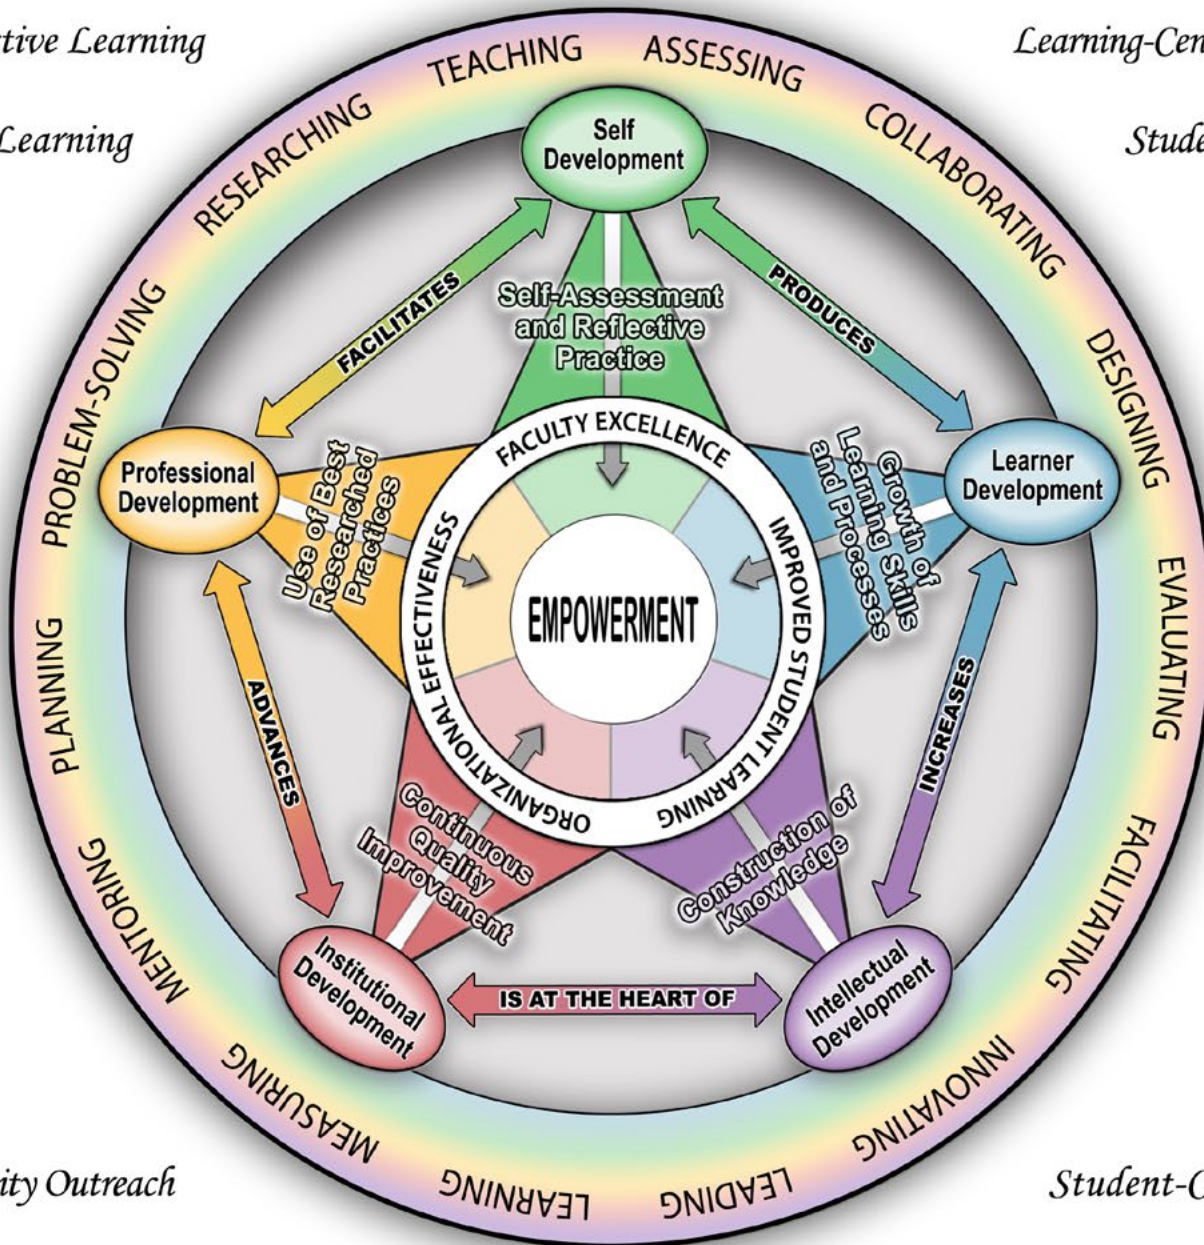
tive Learning

Learning

Learning-Cen

Stude

ity Outreach

Student-C

TEACHING ASSESSING COLLABORATING DESIGNING EVALUATING FACILITATING INNOVATING LEADING LEARNING MEASURING MENTORING PLANNING PROBLEM-SOLVING RESEARCHING

Self Development

FACILITATES

PRODUCES

Self-Assessment and Reflective Practice

Professional Development

Use of Best Researched Practices

FACULTY EXCELLENCE

Growth of Learning Skills and Processes

Learner Development

EMPOWERMENT

ORGANIZATIONAL EFFECTIVENESS

IMPROVED STUDENT LEARNING

ADVANCES

INCREASES

Continuous Quality Improvement

Construction of Knowledge

Institutional Development

IS AT THE HEART OF

Intellectual Development